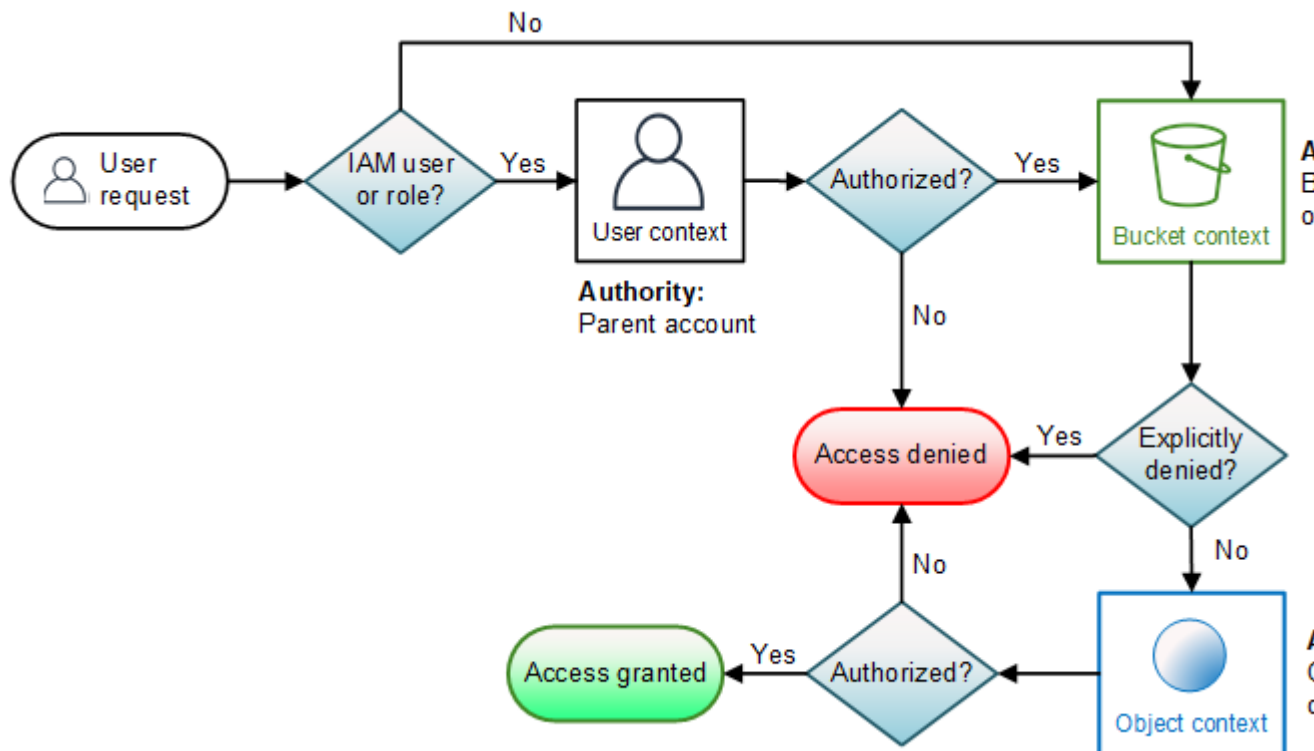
No

User request

IAM user or role?

Yes

User context

Authority:
Parent account

Authorized?

Yes

Bucket context

A
B
o

No

Access denied

Yes

Explicitly denied?

No

No

Access granted

Yes

Authorized?

Object context

A
O
o